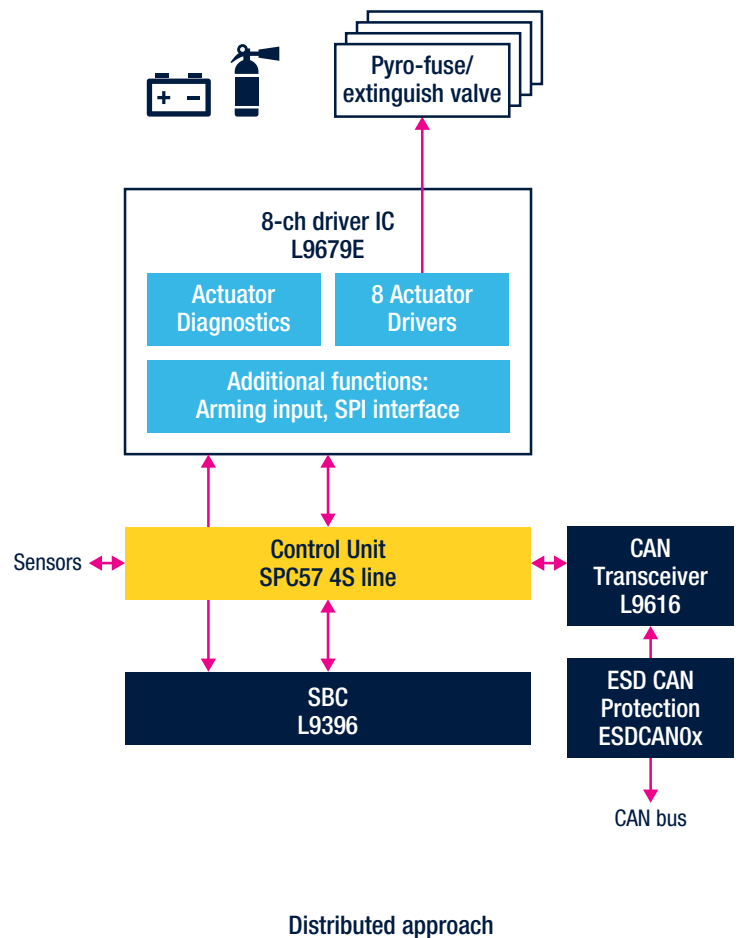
Pyro-fuse/ extinguish valve

8-ch driver IC
L9679E

Actuator Diagnostics

8 Actuator Drivers

Additional functions:
Arming input, SPI interface

Sensors

Control Unit
SPC57 4S line

CAN Transceiver
L9616

SBC
L9396

ESD CAN Protection
ESDCAN0x

CAN bus

Distributed approach